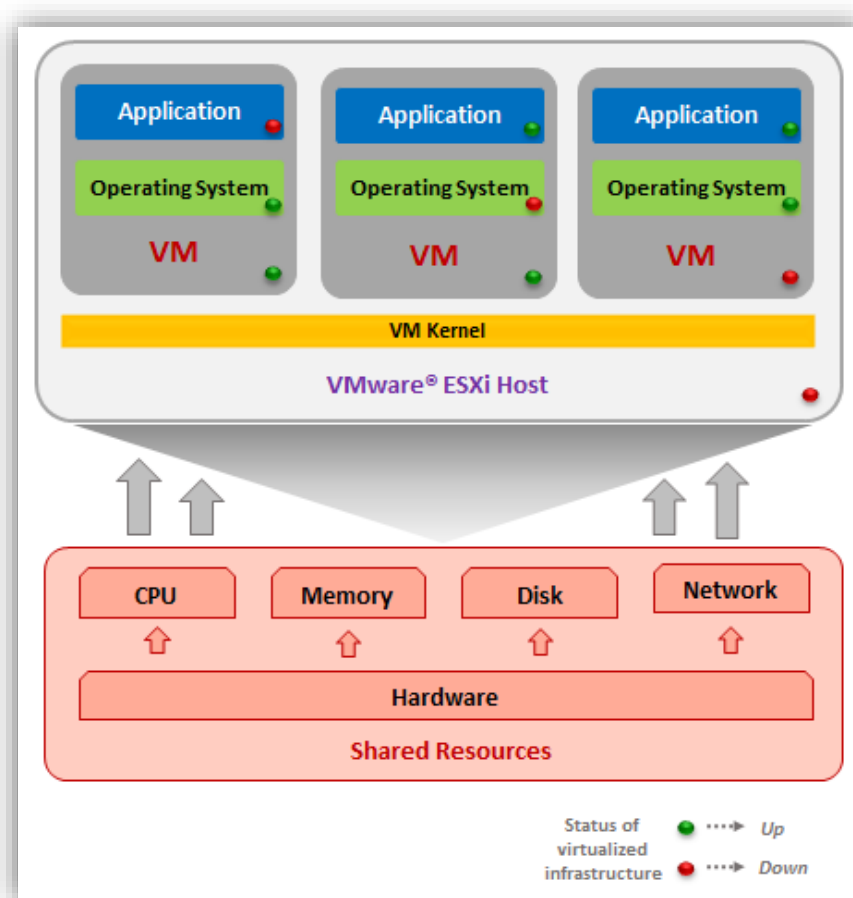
Application
Operating System
VM

Application
Operating System
VM

Application
Operating System
VM

VM Kernel

VMware® ESXi Host

CPU
Memory
Disk
Network

Hardware

Shared Resources

Status of virtualized infrastructure
Up
Down